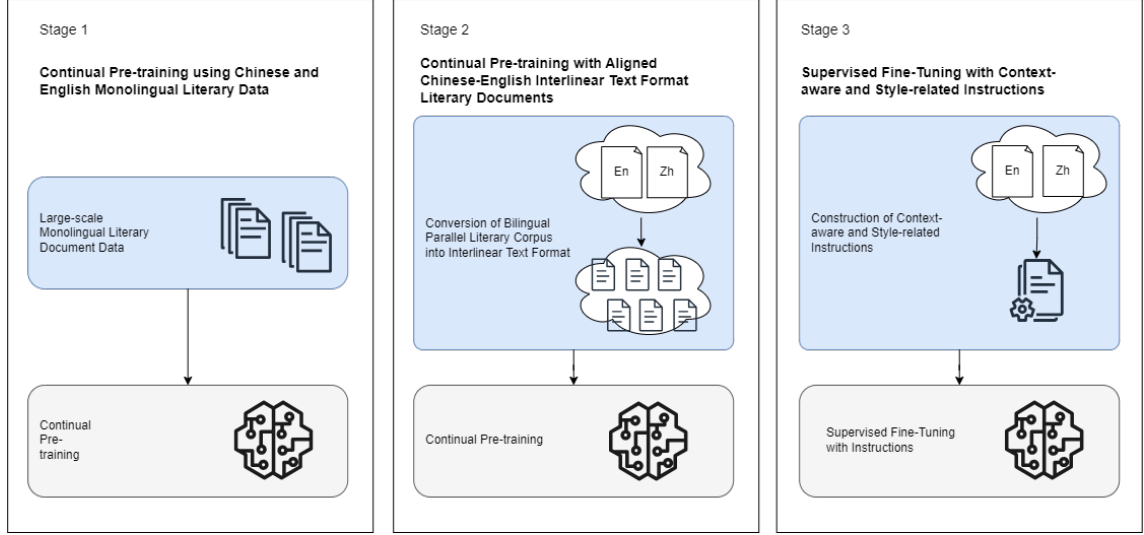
Stage 1

Continual Pre-training using Chinese and English Monolingual Literary Data

Large-scale Monolingual Literary Document Data

Continual Pre-training

Stage 2

Continual Pre-training with Aligned Chinese-English Interlinear Text Format Literary Documents

En

Zh

Conversion of Bilingual Parallel Literary Corpus into Interlinear Text Format

Continual Pre-training

Stage 3

Supervised Fine-Tuning with Context-aware and Style-related Instructions

En

Zh

Construction of Context-aware and Style-related Instructions

Supervised Fine-Tuning with Instructions